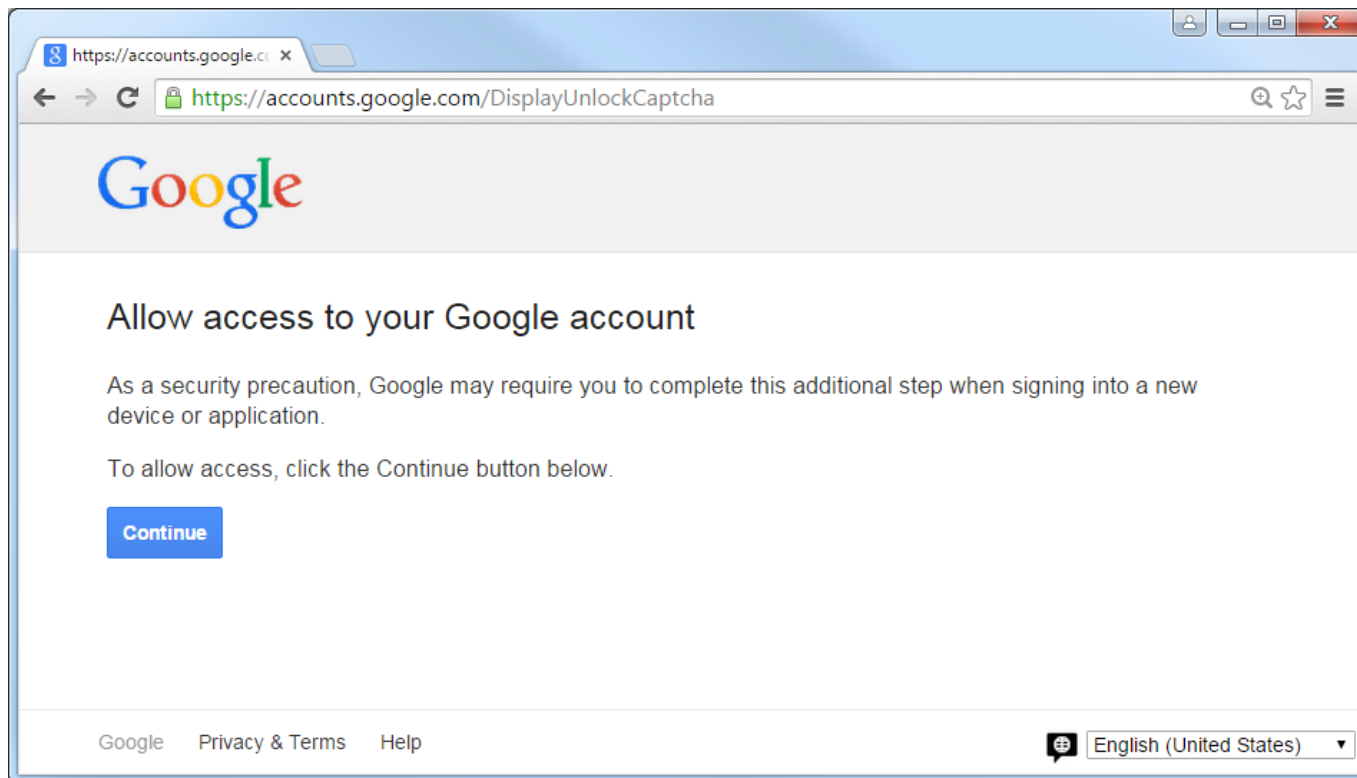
https://accounts.google.c

https://accounts.google.com/DisplayUnlockCaptcha

Google

Allow access to your Google account

As a security precaution, Google may require you to complete this additional step when signing into a new device or application.

To allow access, click the Continue button below.

Continue

Google Privacy & Terms Help

English (United States)